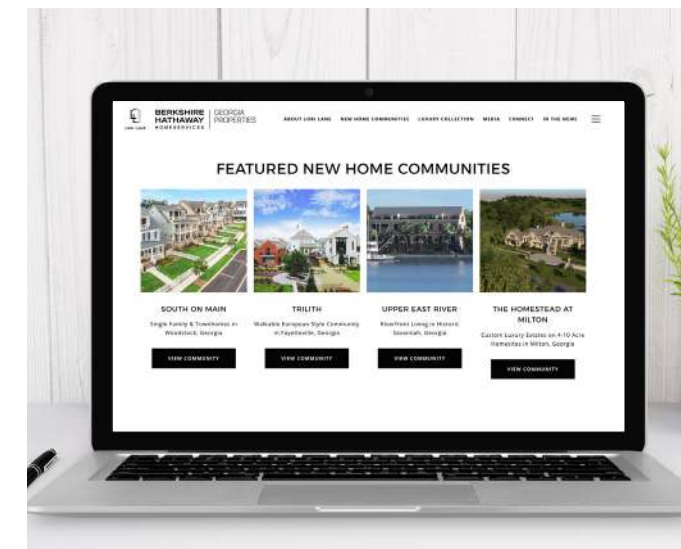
LORI LANE

BERKSHIRE HATHAWAY HOMESERVICES | GEORGIA PROPERTIES

ABOUT LORI LANE NEW HOME COMMUNITIES LUXURY COLLECTION MEDIA CONNECT IN THE NEWS

FEATURED NEW HOME COMMUNITIES

SOUTH ON MAIN
Single Family & Townhomes in Woodstock, Georgia
VIEW COMMUNITY

TRILITH
Walkable European Style Community in Fayetteville, Georgia
VIEW COMMUNITY

UPPER EAST RIVER
Riverfront Living in Historic Savannah, Georgia
VIEW COMMUNITY

THE HOMESTEAD AT MILTON
Custom Luxury Estates on 4-10 Acre Homesites in Milton, Georgia
VIEW COMMUNITY